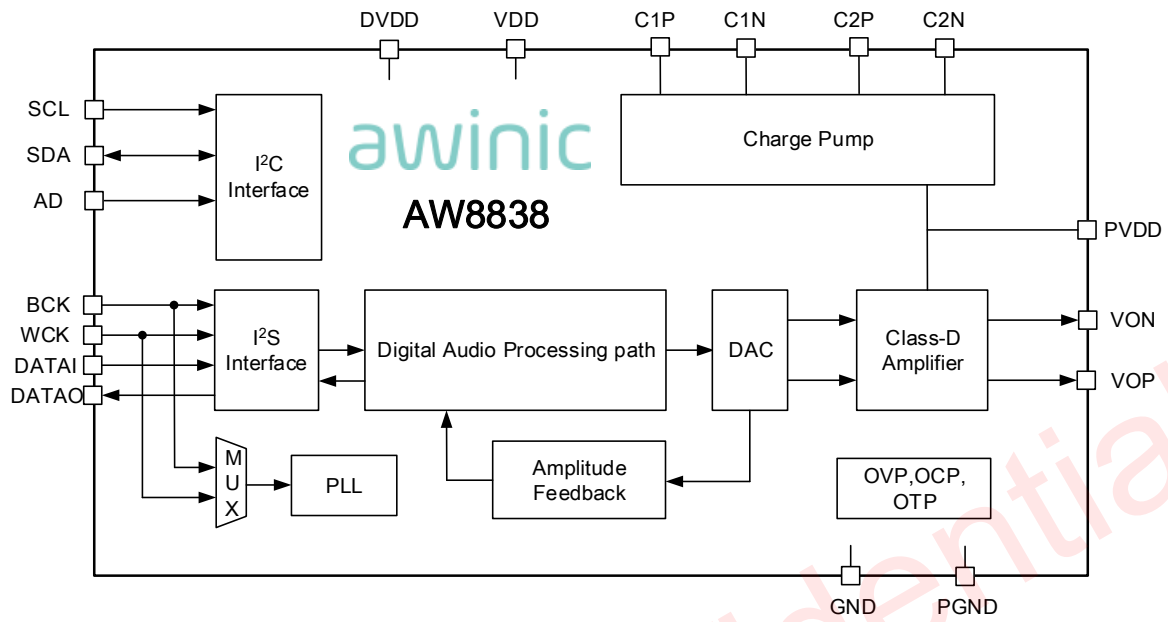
DVDD
VDD
C1P
C1N
C2P
C2N

SCL
SDA
AD

$I^2C$ Interface

awinic
AW8838

Charge Pump

PVDD

BCK
WCK
DATAI
DATAO

$I^2S$ Interface

Digital Audio Processing path

DAC

Class-D Amplifier

VON
VOP

M U X

PLL

Amplitude Feedback

OVP,OCP, OTP

GND
PGND

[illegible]entia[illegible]